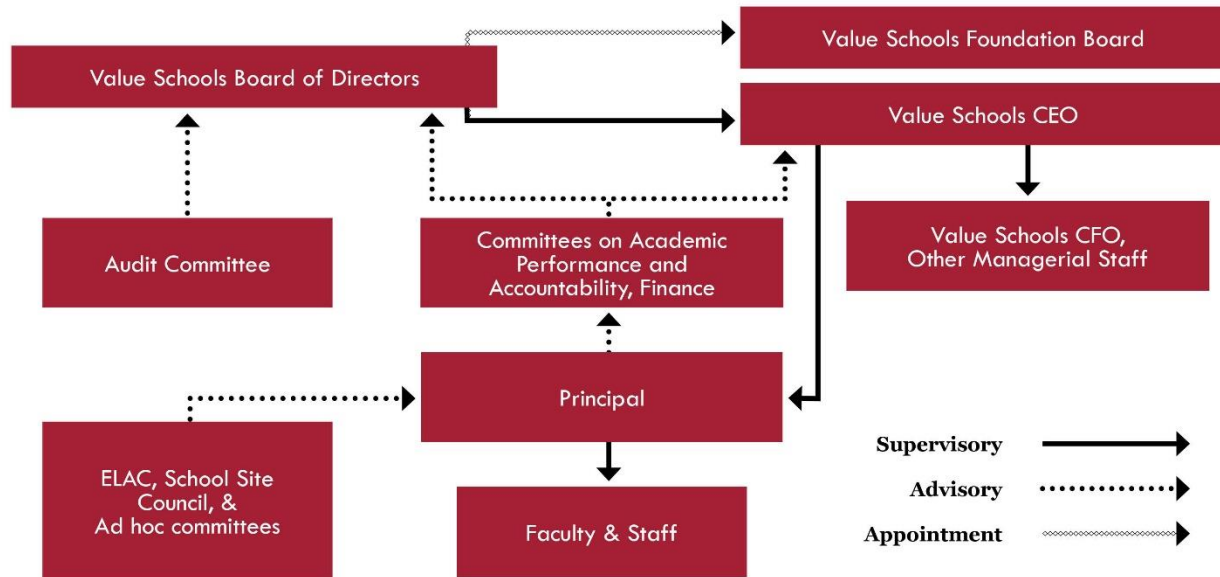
Value Schools Foundation Board

Value Schools Board of Directors

Value Schools CEO

Value Schools CFO, Other Managerial Staff

Audit Committee

Committees on Academic Performance and Accountability, Finance

Principal

ELAC, School Site Council, & Ad hoc committees

Faculty & Staff

Supervisory

Advisory

Appointment